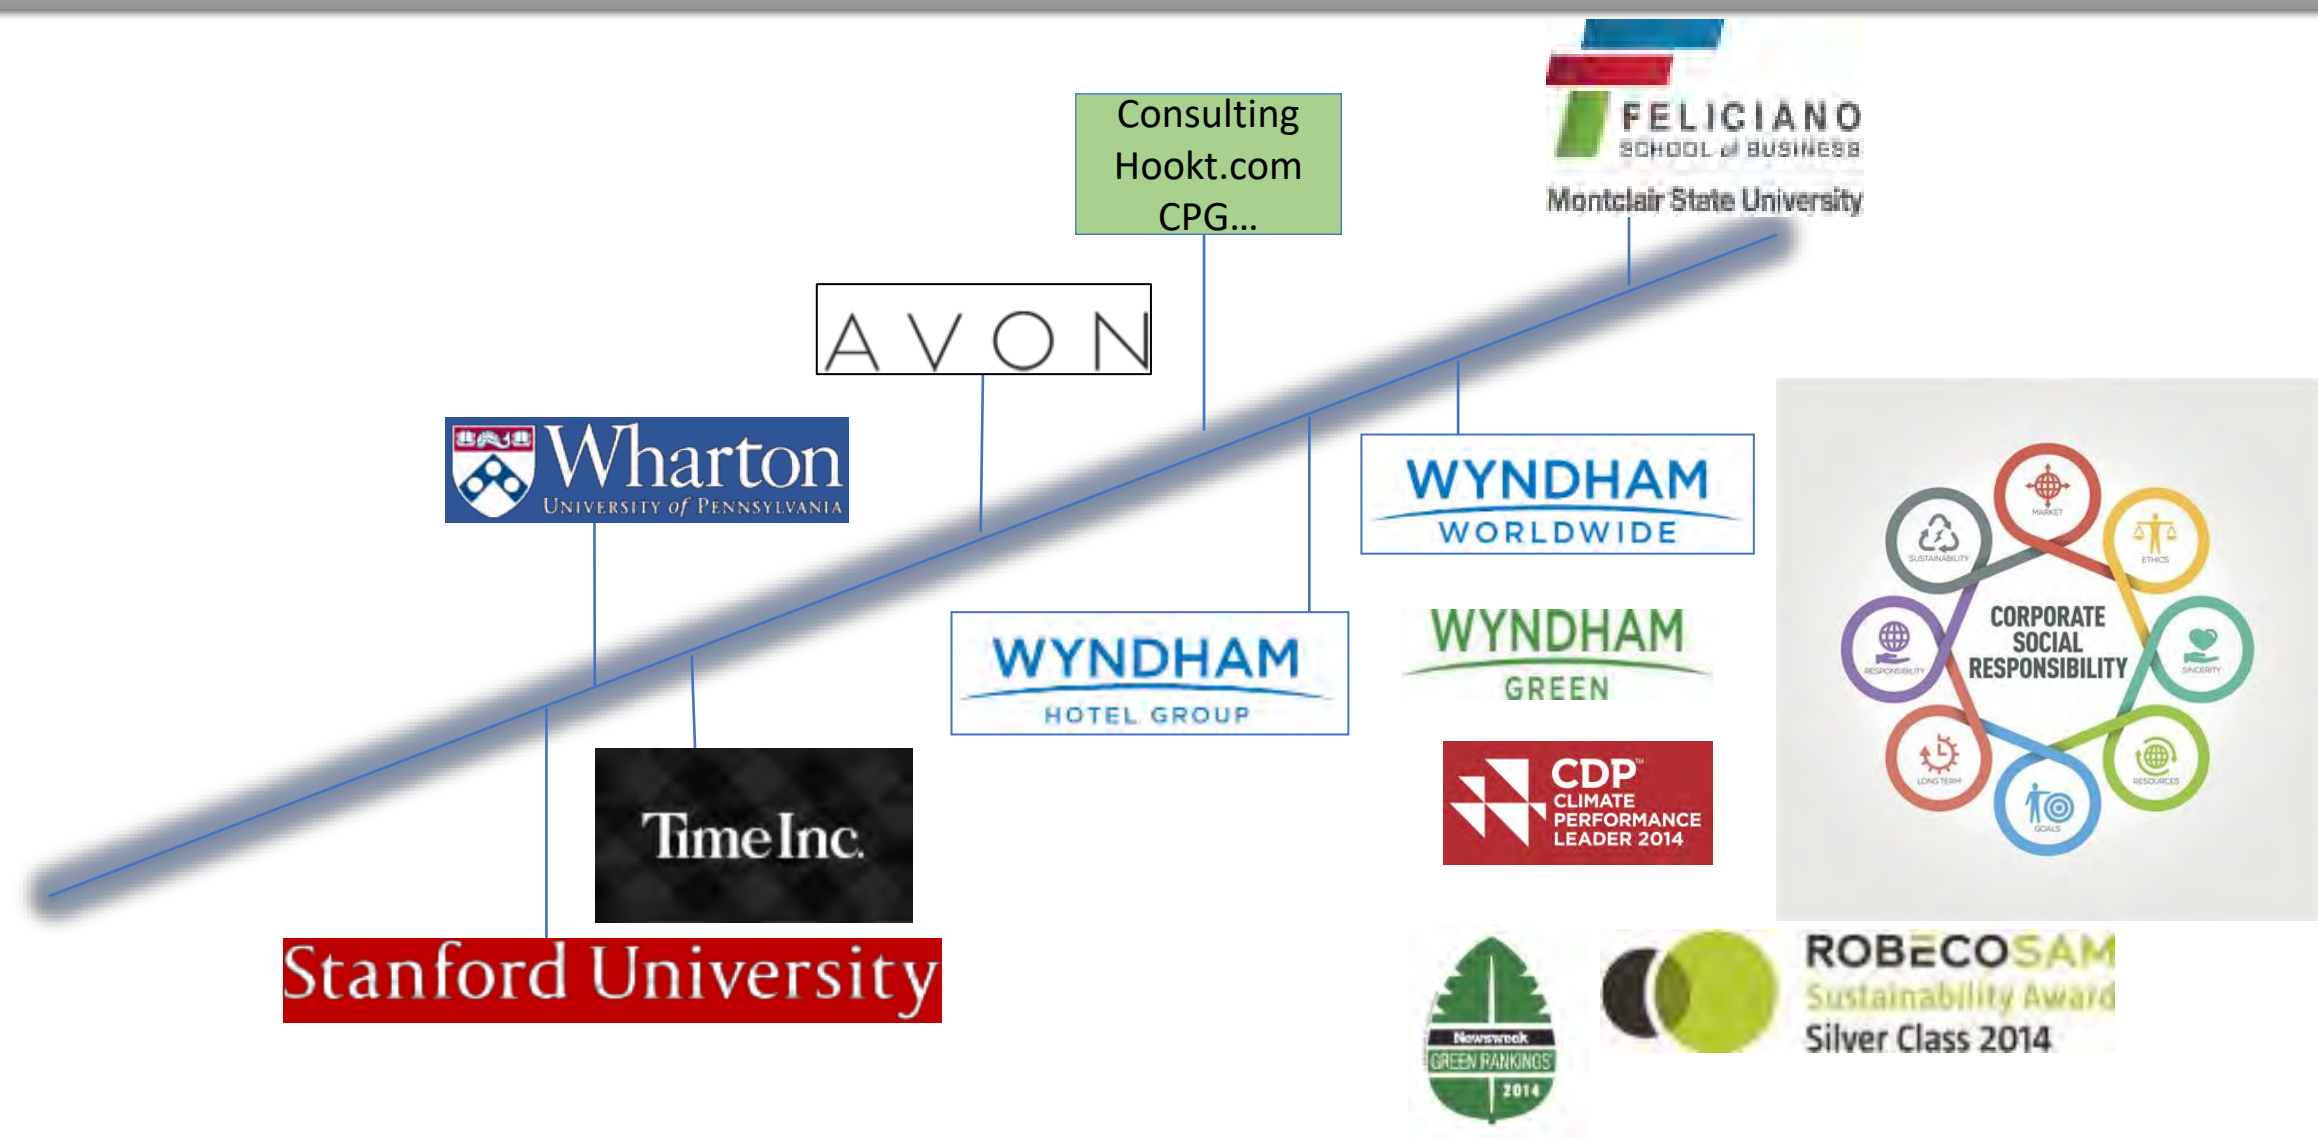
FELICIANO
SCHOOL of BUSINESS
Montclair State University

Consulting
Hookt.com
CPG...

AVON

Wharton
UNIVERSITY of PENNSYLVANIA

WYNDHAM
WORLDWIDE

WYNDHAM
HOTEL GROUP

WYNDHAM
GREEN

TimeInc.

CDP
CLIMATE
PERFORMANCE
LEADER 2014

CORPORATE
SOCIAL
RESPONSIBILITY

MARKET
SUSTAINABILITY
ETHICS
RESPONSIBILITY
SINCERITY
LONG TERM
RESOURCES
GOALS

Stanford University

Newsweek
GREEN RANKINGS
2014

ROBECOSAM
Sustainability Award
Silver Class 2014